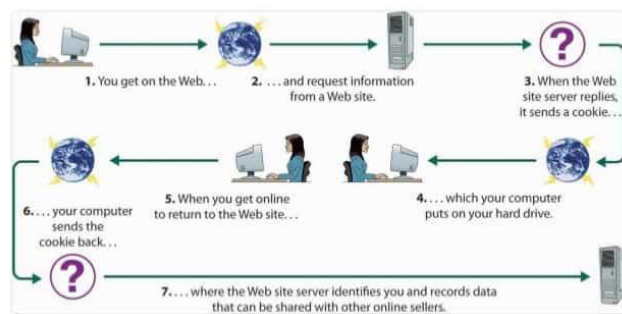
1. You get on the Web...

2. ...and request information from a Web site.

3. When the Web site server replies, it sends a cookie...

4. ...which your computer puts on your hard drive.

5. When you get online to return to the Web site...

6. ...your computer sends the cookie back...

7. ...where the Web site server identifies you and records data that can be shared with other online sellers.